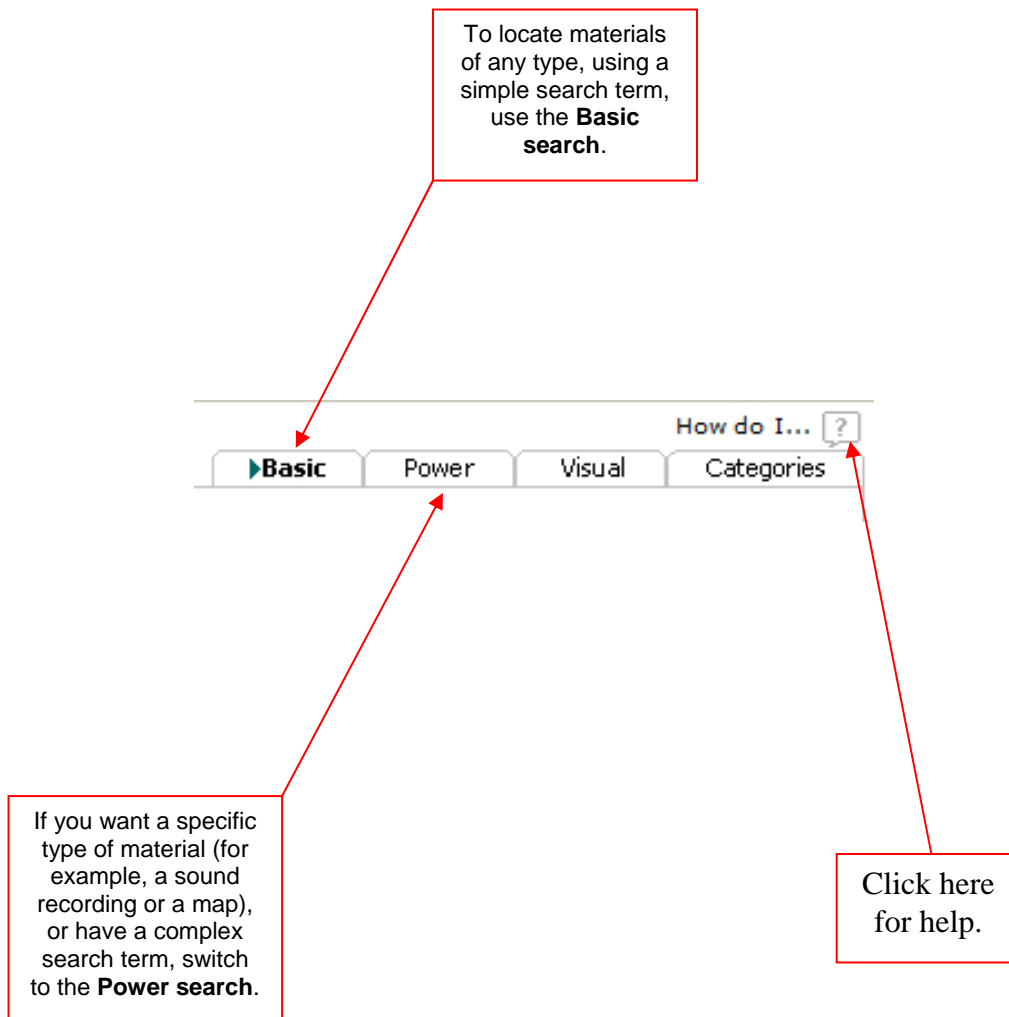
To locate materials of any type, using a simple search term, use the **Basic search**.

How do I... ?

Basic | Power | Visual | Categories

If you want a specific type of material (for example, a sound recording or a map), or have a complex search term, switch to the **Power search**.

Click here for help.